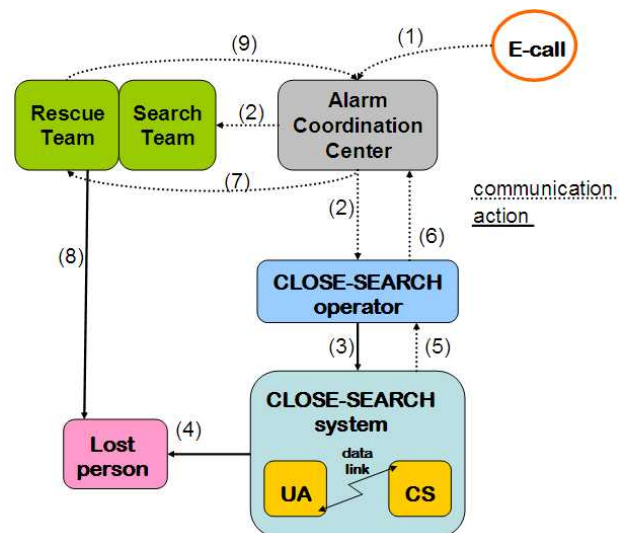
(9)

(1)

E-call

Rescue Team

Search Team

(2)

Alarm Coordination Center

(7)

communication

action

(2)

(6)

(8)

CLOSE-SEARCH operator

(3)

(5)

CLOSE-SEARCH system

Lost person

(4)

data link

UA

CS